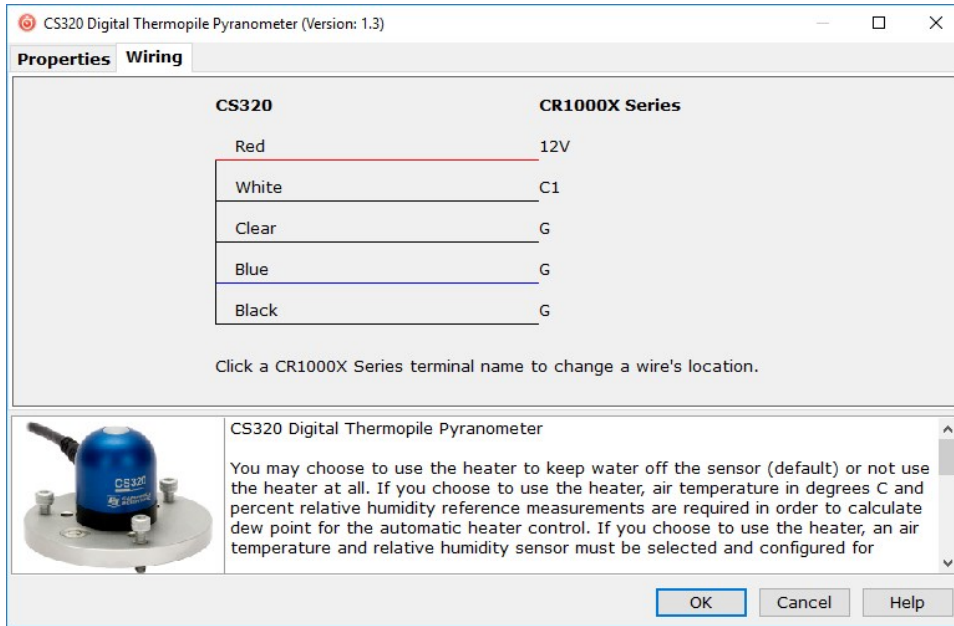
CS320 Digital Thermopile Pyranometer (Version: 1.3)

Properties Wiring

| CS320 | CR1000X Series |
|---|---|
| Red | 12V |
| White | C1 |
| Clear | G |
| Blue | G |
| Black | G |

Click a CR1000X Series terminal name to change a wire's location.

CS320

CS320 Digital Thermopile Pyranometer

You may choose to use the heater to keep water off the sensor (default) or not use the heater at all. If you choose to use the heater, air temperature in degrees C and percent relative humidity reference measurements are required in order to calculate dew point for the automatic heater control. If you choose to use the heater, an air temperature and relative humidity sensor must be selected and configured for

OK Cancel Help